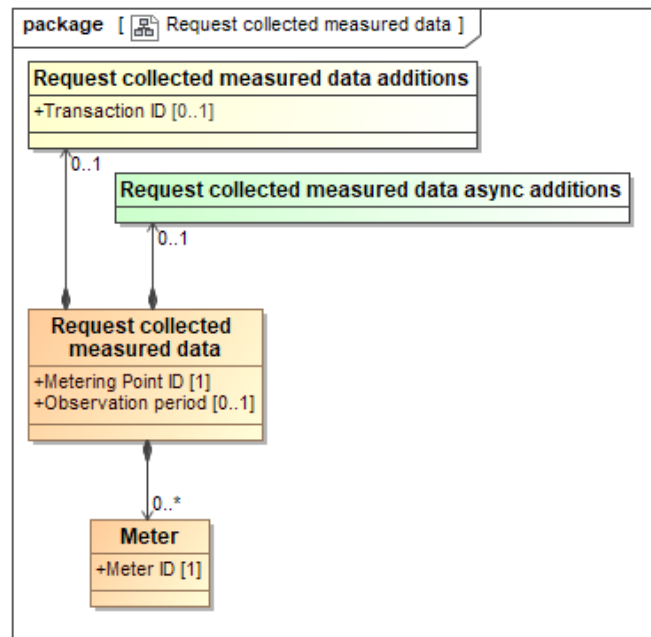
package [ Request collected measured data ]

Request collected measured data additions

+Transaction ID [0..1]

0..1

Request collected measured data async additions

0..1

Request collected measured data

+Metering Point ID [1]
+Observation period [0..1]

0..*

Meter

+Meter ID [1]